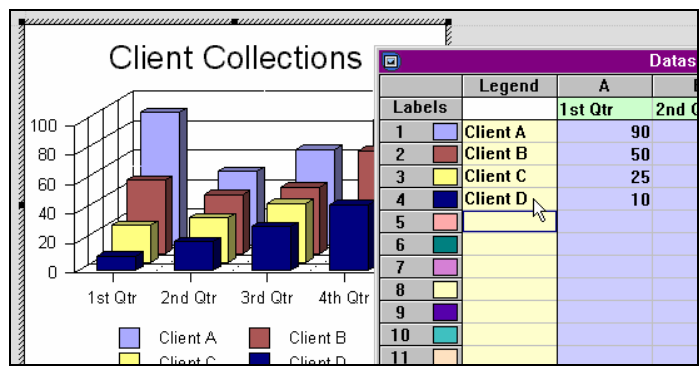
Client Collections

100
80
60
40
20
0

1st Qtr 2nd Qtr 3rd Qtr 4th Qtr

Client A Client B Client C Client D

Datas

| | Legend | A | |
|---|---|---|---|
| Labels | | 1st Qtr | 2nd Q |
| 1 | Client A | 90 | |
| 2 | Client B | 50 | |
| 3 | Client C | 25 | |
| 4 | Client D | 10 | |
| 5 | | | |
| 6 | | | |
| 7 | | | |
| 8 | | | |
| 9 | | | |
| 10 | | | |
| 11 | | | |